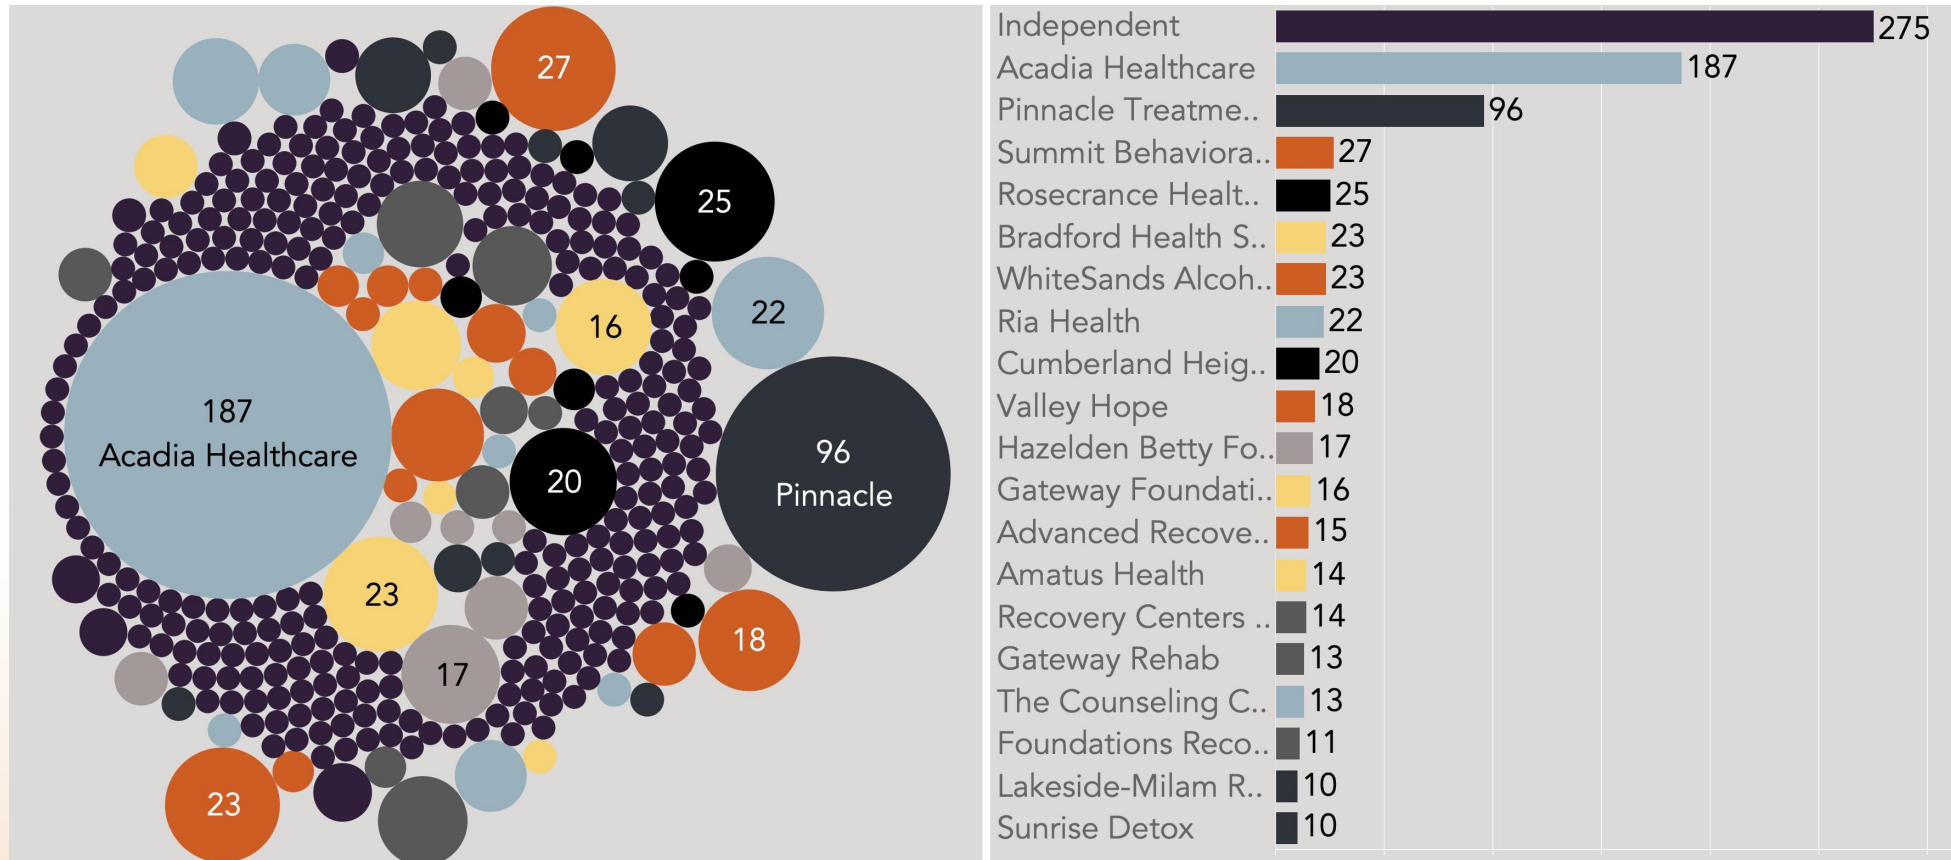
27
25
16
22
187
Acadia Healthcare
20
96
Pinnacle
23
17
18
23

| | |
|---|---|
| Independent | 275 |
| Acadia Healthcare | 187 |
| Pinnacle Treatme.. | 96 |
| Summit Behaviora.. | 27 |
| Rosecrance Healt.. | 25 |
| Bradford Health S.. | 23 |
| WhiteSands Alcoh.. | 23 |
| Ria Health | 22 |
| Cumberland Heig.. | 20 |
| Valley Hope | 18 |
| Hazelden Betty Fo.. | 17 |
| Gateway Foundati.. | 16 |
| Advanced Recove.. | 15 |
| Amatus Health | 14 |
| Recovery Centers .. | 14 |
| Gateway Rehab | 13 |
| The Counseling C.. | 13 |
| Foundations Reco.. | 11 |
| Lakeside-Milam R.. | 10 |
| Sunrise Detox | 10 |